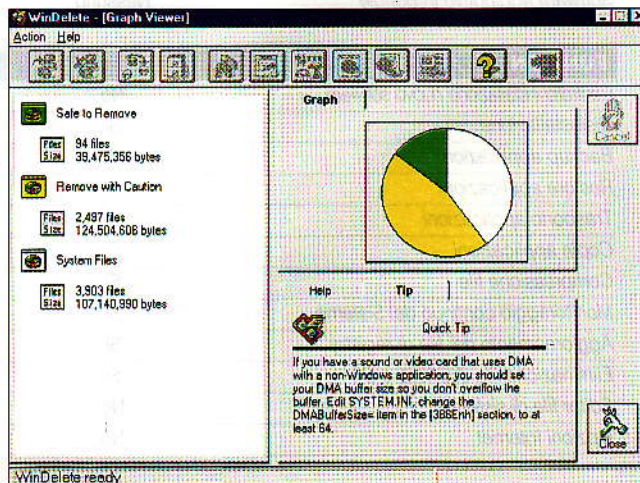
WinDelete - [Graph Viewer]

Action Help

Safe to Remove

Files Size 94 files 39,475,356 bytes

Remove with Caution

Files Size 2,497 files 124,504,606 bytes

System Files

Files Size 3,903 files 107,140,990 bytes

Graph

Cancel

Help Tip

Quick Tip

If you have a sound or video card that uses DMA with a non-Windows application, you should set your DMA buffer size so you don't overflow the buffer. Edit SYSTEM.INI, change the DMABufferSize= item in the [386Enh] section, to at least 64.

Close

WinDelete ready